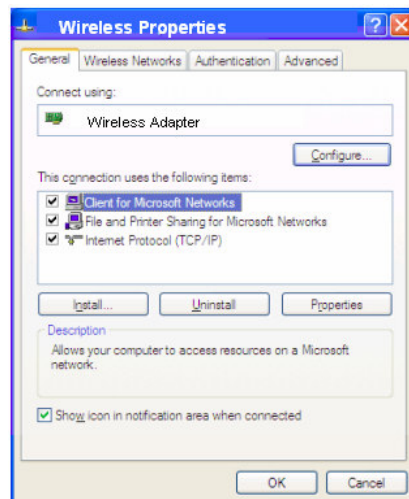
Wireless Properties

General | Wireless Networks | Authentication | Advanced

Connect using:

Wireless Adapter

Configure...

This connection uses the following items:

Client for Microsoft Networks

File and Printer Sharing for Microsoft Networks

Internet Protocol (TCP/IP)

Install... | Uninstall | Properties

Description

Allows your computer to access resources on a Microsoft network.

Show icon in notification area when connected

OK | Cancel